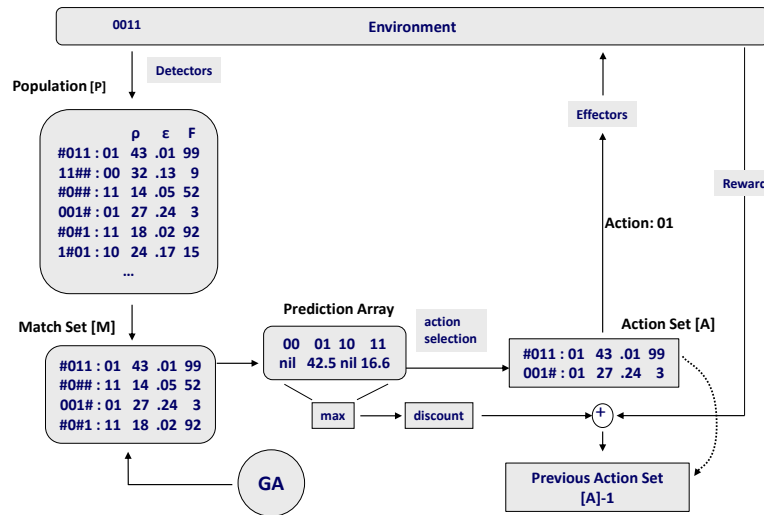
0011

Environment

Detectors

Population [P]

| | ρ | ε | F |
|---|---|---|---|
| #011 : 01 | 43 | .01 | 99 |
| 11## : 00 | 32 | .13 | 9 |
| #0## : 11 | 14 | .05 | 52 |
| 001# : 01 | 27 | .24 | 3 |
| #0#1 : 11 | 18 | .02 | 92 |
| 1#01 : 10 | 24 | .17 | 15 |
| ... | | | |

Match Set [M]

#011 : 01 43 .01 99
#0## : 11 14 .05 52
001# : 01 27 .24 3
#0#1 : 11 18 .02 92

GA

Prediction Array

| 00 | 01 | 10 | 11 |
|---|---|---|---|
| nil | 42.5 | nil | 16.6 |

max

discount

action selection

Action Set [A]

#011 : 01 43 .01 99
001# : 01 27 .24 3

Action: 01

Effectors

Reward

+

Previous Action Set [A]-1